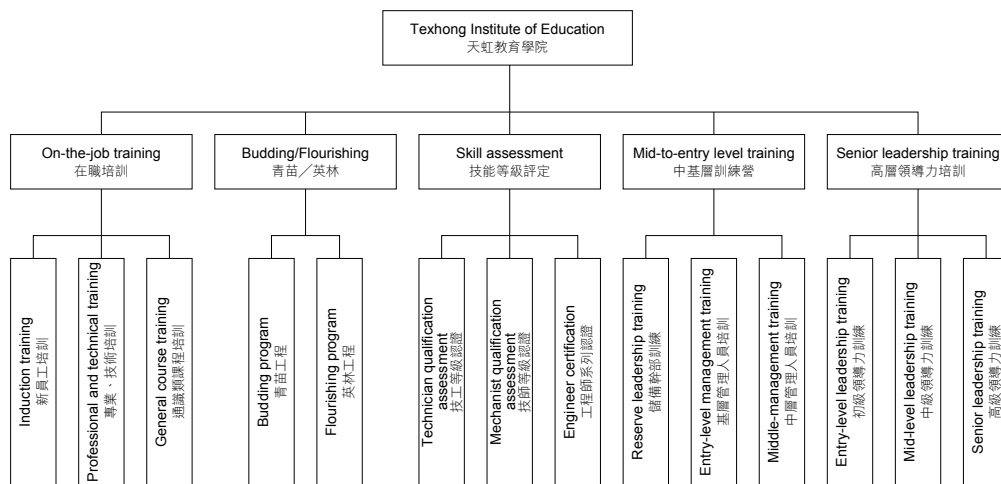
Texhong Institute of Education
天虹教育學院

On-the-job training
在職培訓

Induction training
新員工培訓

Professional and technical training
專業、技術培訓

General course training
通識類課程培訓

Budding/Flourishing
青苗／英林

Budding program
青苗工程

Flourishing program
英林工程

Skill assessment
技能等級評定

Technician qualification assessment
技工等級認證

Mechanist qualification assessment
技師等級認證

Engineer certification
工程師系列認證

Mid-to-entry level training
中基層訓練營

Reserve leadership training
儲備幹部訓練

Entry-level management training
基層管理人員培訓

Middle-management training
中層管理人員培訓

Senior leadership training
高層領導力培訓

Entry-level leadership training
初級領導力訓練

Mid-level leadership training
中級領導力訓練

Senior leadership training
高級領導力訓練